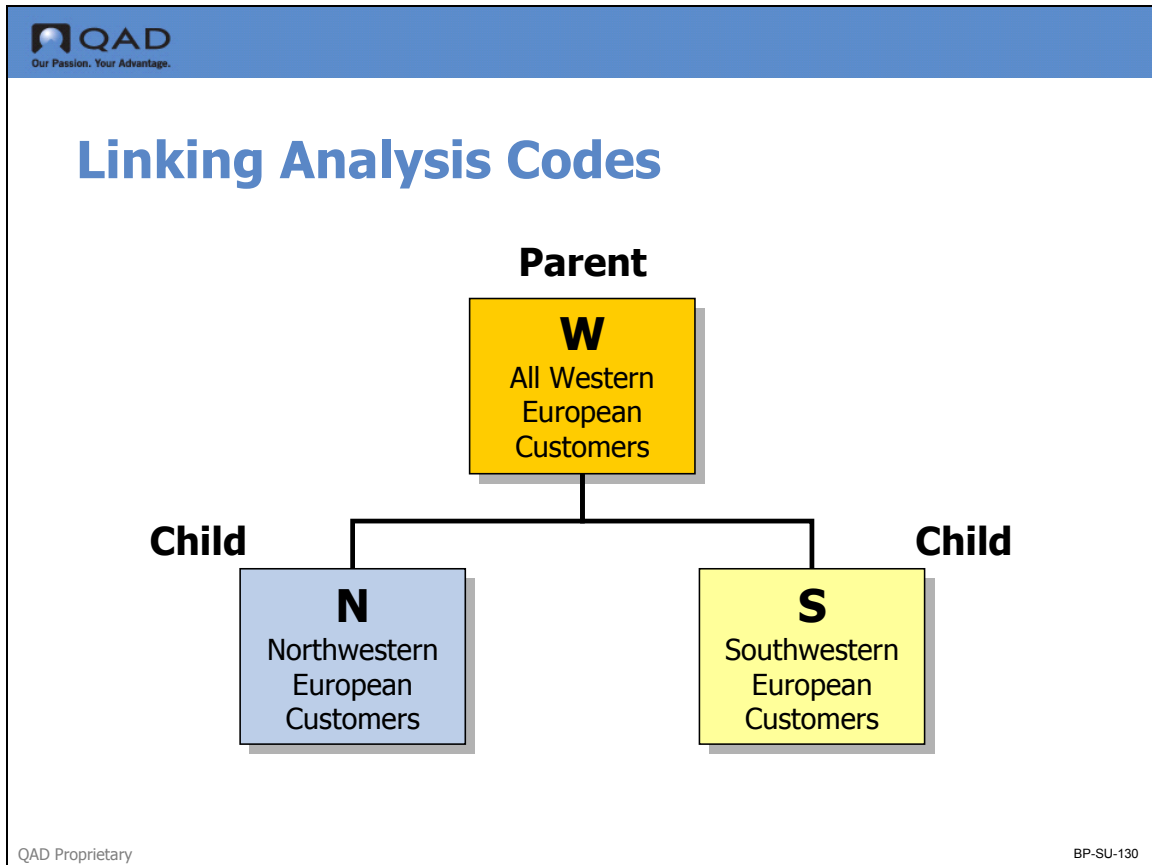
QAD
Our Passion. Your Advantage.

Linking Analysis Codes

Parent

W
All Western European Customers

Child

Child

N
Northwestern European Customers

S
Southwestern European Customers

QAD Proprietary

BP-SU-130